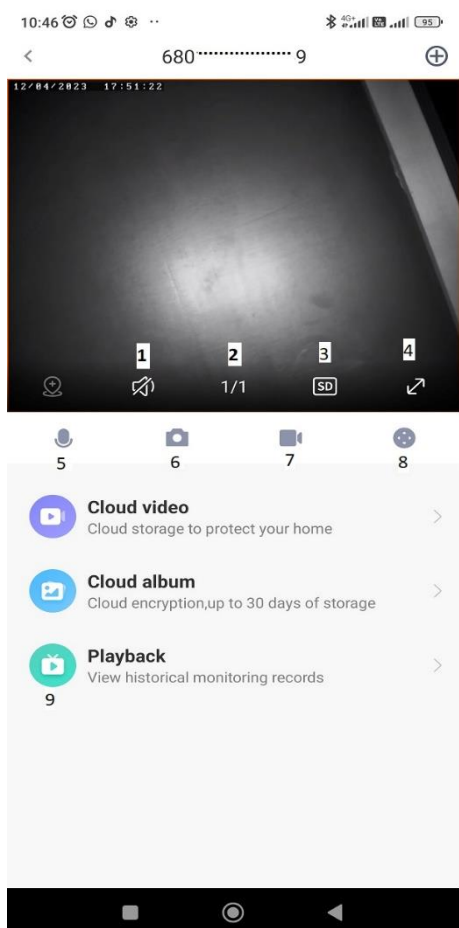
10:46 ·· 95

<

680················9

12/04/2023 17:51:22

1 2 3 4

1/1 SD

5 6 7 8

Cloud video
Cloud storage to protect your home

Cloud album
Cloud encryption,up to 30 days of storage

Playback
View historical monitoring records

9